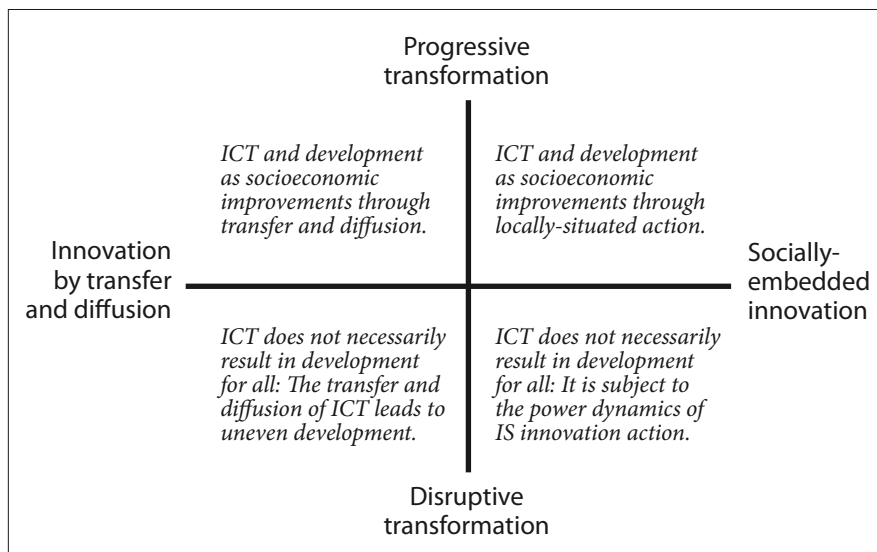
Progressive transformation

ICT and development as socioeconomic improvements through transfer and diffusion.

ICT and development as socioeconomic improvements through locally-situated action.

Innovation by transfer and diffusion

Socially-embedded innovation

ICT does not necessarily result in development for all: The transfer and diffusion of ICT leads to uneven development.

ICT does not necessarily result in development for all: It is subject to the power dynamics of IS innovation action.

Disruptive transformation